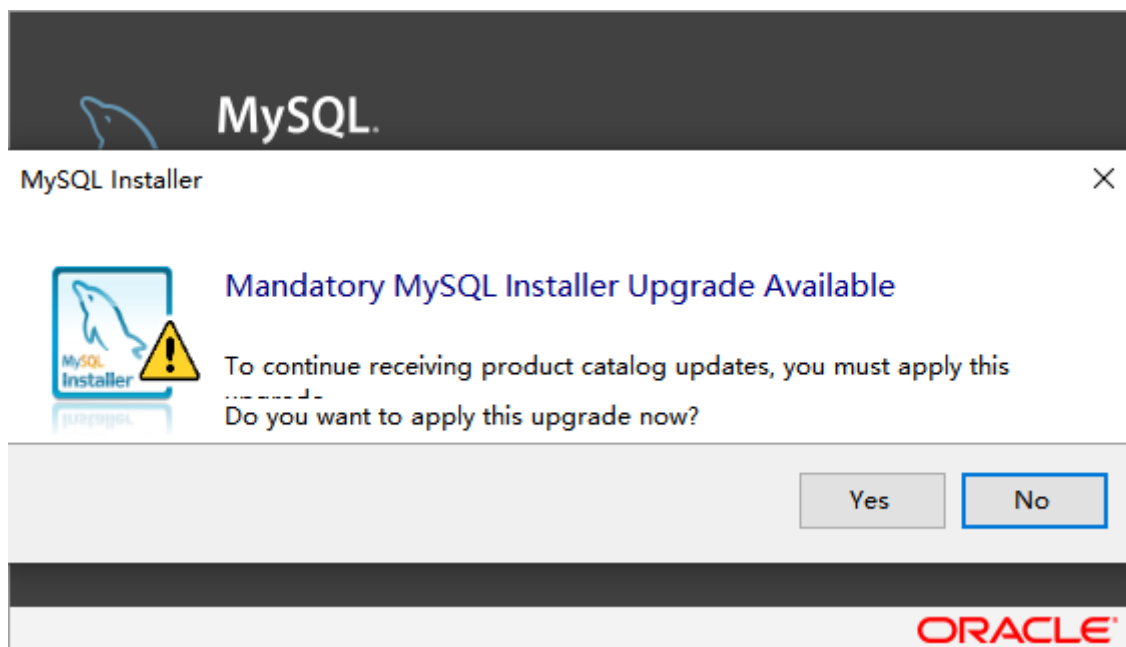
MySQL.

MySQL Installer

×

MySQL Installer

Mandatory MySQL Installer Upgrade Available

To continue receiving product catalog updates, you must apply this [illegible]

Do you want to apply this upgrade now?

Yes

No

ORACLE